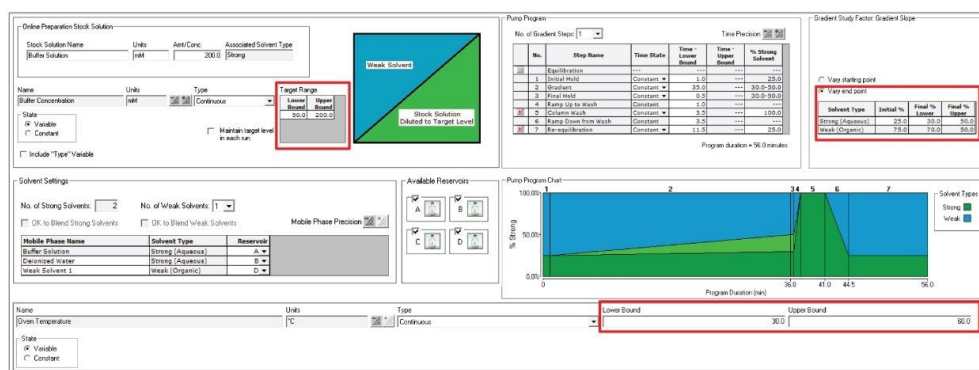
Online Preparation Stock Solution

| Stock Solution Name | Units | Amt/Conc. | Associated Solvent Type |
|---|---|---|---|
| Buffer Solution | mM | 200.0 | Strong |

Weak Solvent

Stock Solution Diluted to Target Level

Name: Buffer Concentration
Units: mM
Type: Continuous

Target Range

| Lower Bound | Upper Bound |
|---|---|
| 50.0 | 200.0 |

State
Variable
Constant

Maintain target level in each run.

Include "Type" Variable

Pump Program

No. of Gradient Steps: 1

Time Precision

| No. | Step Name | Time State | Time - Lower Bound | Time - Upper Bound | % Strong Solvent |
|---|---|---|---|---|---|
| | Equilibration | --- | --- | --- | --- |
| 1 | Initial Hold | Constant | 1.0 | --- | 25.0 |
| 2 | Gradient | Constant | 35.0 | --- | 30.0-50.0 |
| 3 | Final Hold | Constant | 0.5 | --- | 30.0-50.0 |
| 4 | Ramp Up to Wash | Constant | 1.0 | --- | --- |
| 5 | Column Wash | Constant | 3.5 | --- | 100.0 |
| 6 | Ramp Down from Wash | Constant | 3.5 | --- | --- |
| 7 | Re-equilibration | Constant | 11.5 | --- | 25.0 |

Program duration = 56.0 minutes

Gradient Study Factor: Gradient Slope

Vary starting point
Vary end point

| Solvent Type | Initial % | Final % Lower | Final % Upper |
|---|---|---|---|
| Strong (Aqueous) | 25.0 | 30.0 | 50.0 |
| Weak (Organic) | 75.0 | 70.0 | 50.0 |

Solvent Settings

No. of Strong Solvents: 2
No. of Weak Solvents: 1

OK to Blend Strong Solvents
OK to Blend Weak Solvents

Mobile Phase Precision

| Mobile Phase Name | Solvent Type | Reservoir |
|---|---|---|
| Buffer Solution | Strong (Aqueous) | A |
| Deionized Water | Strong (Aqueous) | B |
| Weak Solvent 1 | Weak (Organic) | D |

Available Reservoirs
A B C D

Pump Program Chart

1 2 3 4 5 6 7

100.0%
50.0%
0.0%
% Strong

0 36.0 41.0 44.5 56.0
Program Duration (min)

Solvent Types
Strong
Weak

Name: Oven Temperature
Units: °C
Type: Continuous
Lower Bound: 30.0
Upper Bound: 60.0

State
Variable
Constant